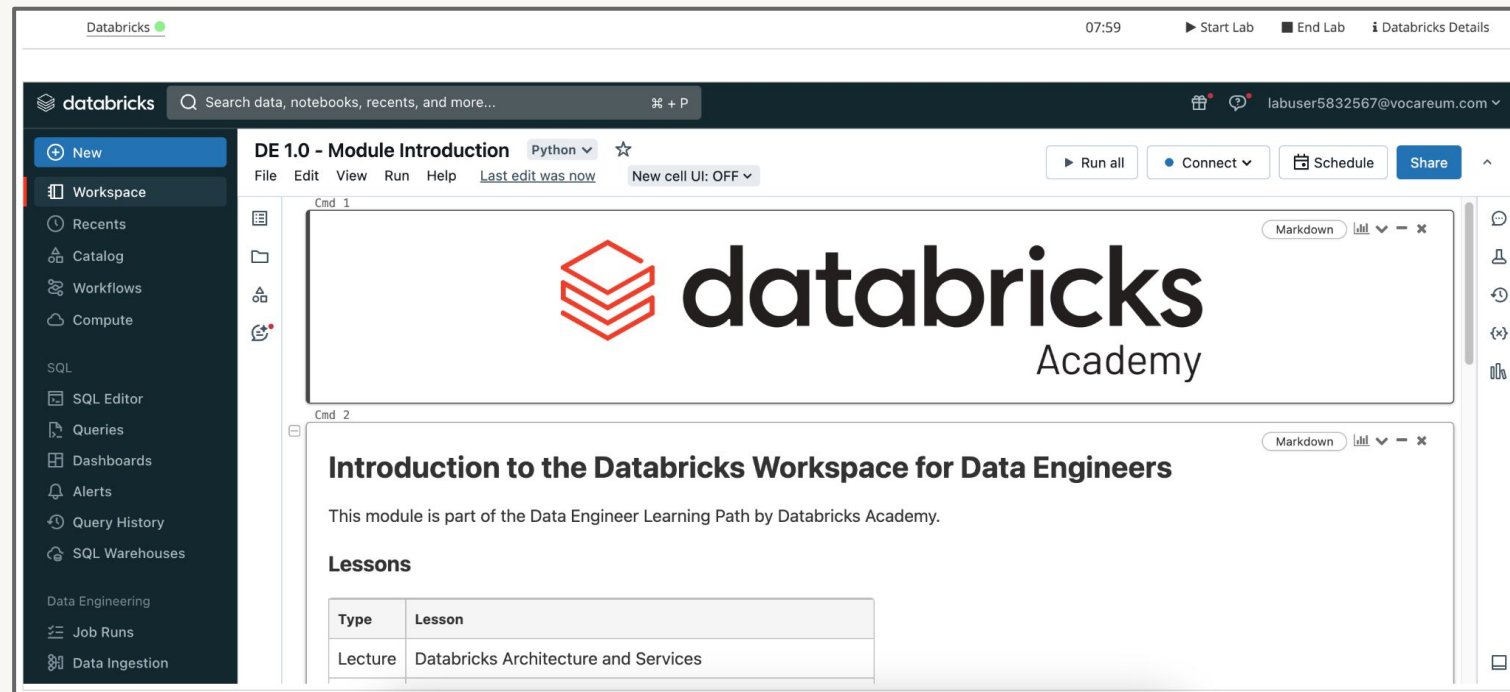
Databricks 07:59 ▶ Start Lab ■ End Lab ℹ Databricks Details

databricks Search data, notebooks, recents, and more... ⌘ + P labuser5832567@vocareum.com

New
Workspace
Recents
Catalog
Workflows
Compute

SQL
SQL Editor
Queries
Dashboards
Alerts
Query History
SQL Warehouses

Data Engineering
Job Runs
Data Ingestion

DE 1.0 - Module Introduction Python
File Edit View Run Help Last edit was now New cell UI: OFF

Run all Connect Schedule Share

Cmd 1
Markdown

databricks
Academy

Cmd 2
Markdown

# Introduction to the Databricks Workspace for Data Engineers

This module is part of the Data Engineer Learning Path by Databricks Academy.

## Lessons

| Type | Lesson |
|---|---|
| Lecture | Databricks Architecture and Services |